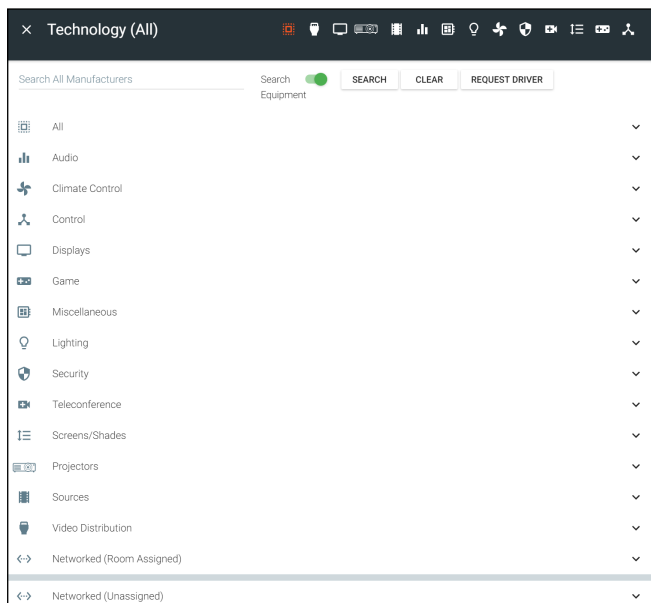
× Technology (All)

Search All Manufacturers

Search Equipment

SEARCH CLEAR REQUEST DRIVER

All

Audio

Climate Control

Control

Displays

Game

Miscellaneous

Lighting

Security

Teleconference

Screens/Shades

Projectors

Sources

Video Distribution

Networked (Room Assigned)

Networked (Unassigned)